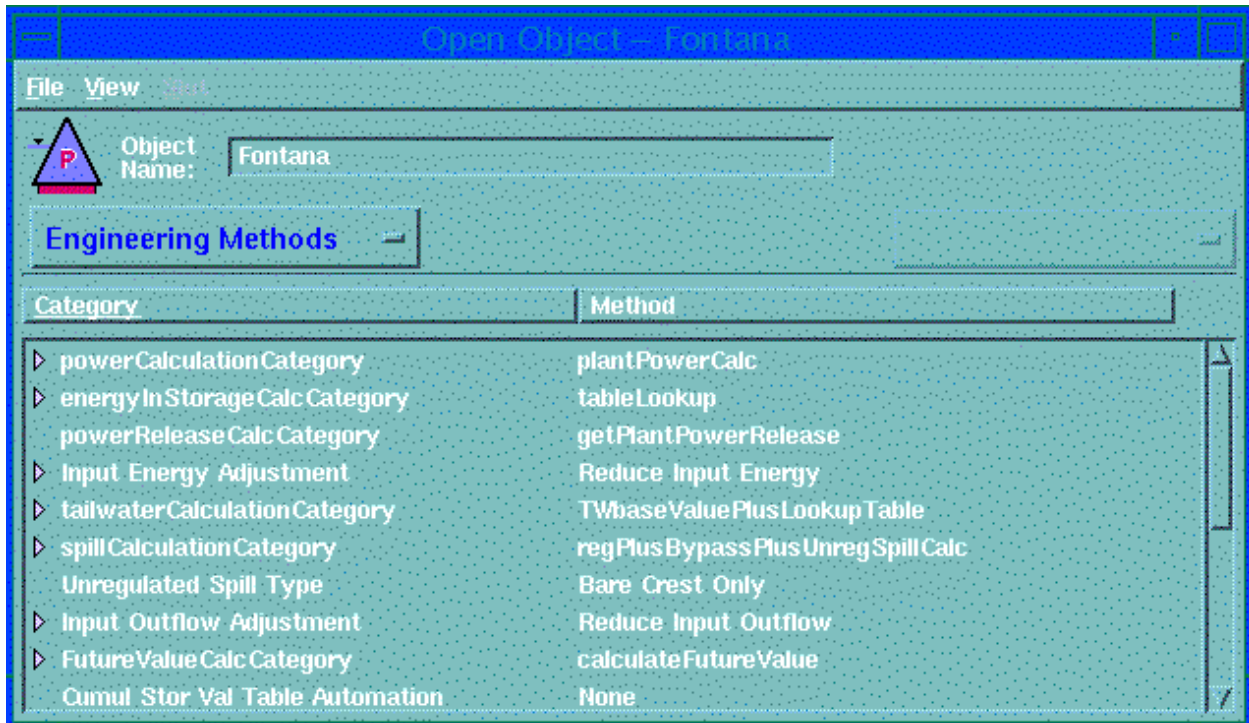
Open Object – Fontana

File View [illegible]

P

Object Name: Fontana

Engineering Methods

| Category | Method |
|---|---|
| powerCalculationCategory | plantPowerCalc |
| energyInStorageCalcCategory | tableLookup |
| powerReleaseCalcCategory | getPlantPowerRelease |
| Input Energy Adjustment | Reduce Input Energy |
| tailwaterCalculationCategory | TWbaseValuePlusLookupTable |
| spillCalculationCategory | regPlusBypassPlusUnregSpillCalc |
| Unregulated Spill Type | Bare Crest Only |
| Input Outflow Adjustment | Reduce Input Outflow |
| FutureValueCalcCategory | calculateFutureValue |
| Cumul Stor Val Table Automation | None |